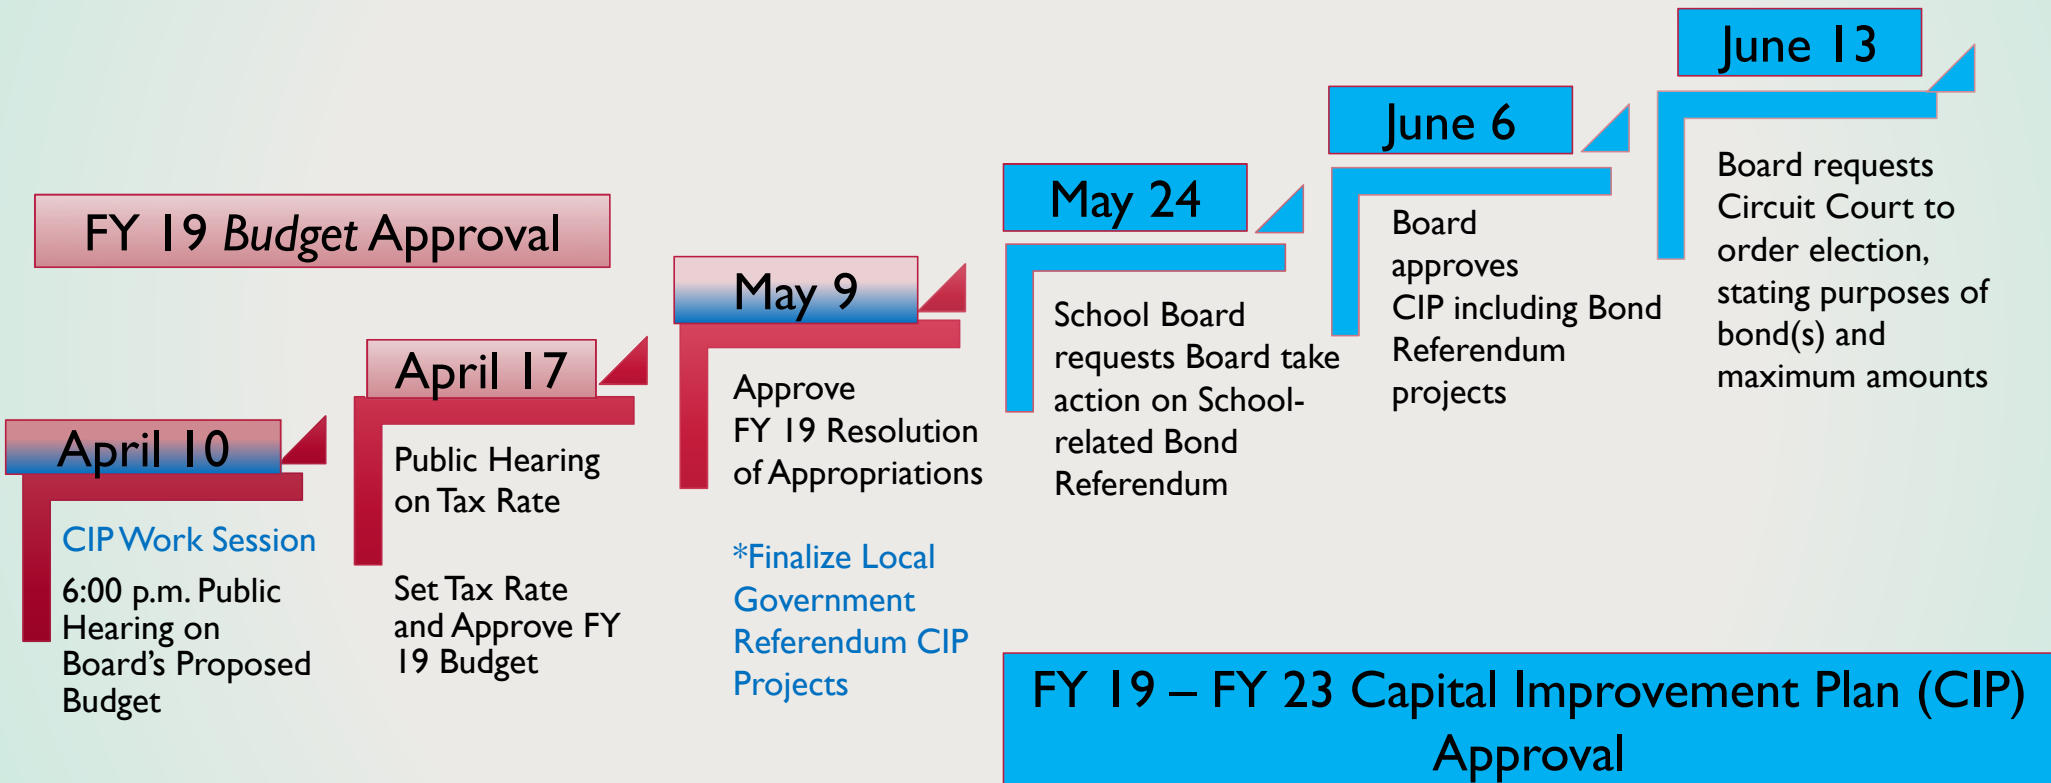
FY 19 Budget Approval

April 10

CIP Work Session

6:00 p.m. Public Hearing on Board's Proposed Budget

April 17

Public Hearing on Tax Rate

Set Tax Rate and Approve FY 19 Budget

May 9

Approve FY 19 Resolution of Appropriations

*Finalize Local Government Referendum CIP Projects

May 24

School Board requests Board take action on School-related Bond Referendum

June 6

Board approves CIP including Bond Referendum projects

June 13

Board requests Circuit Court to order election, stating purposes of bond(s) and maximum amounts

FY 19 – FY 23 Capital Improvement Plan (CIP) Approval